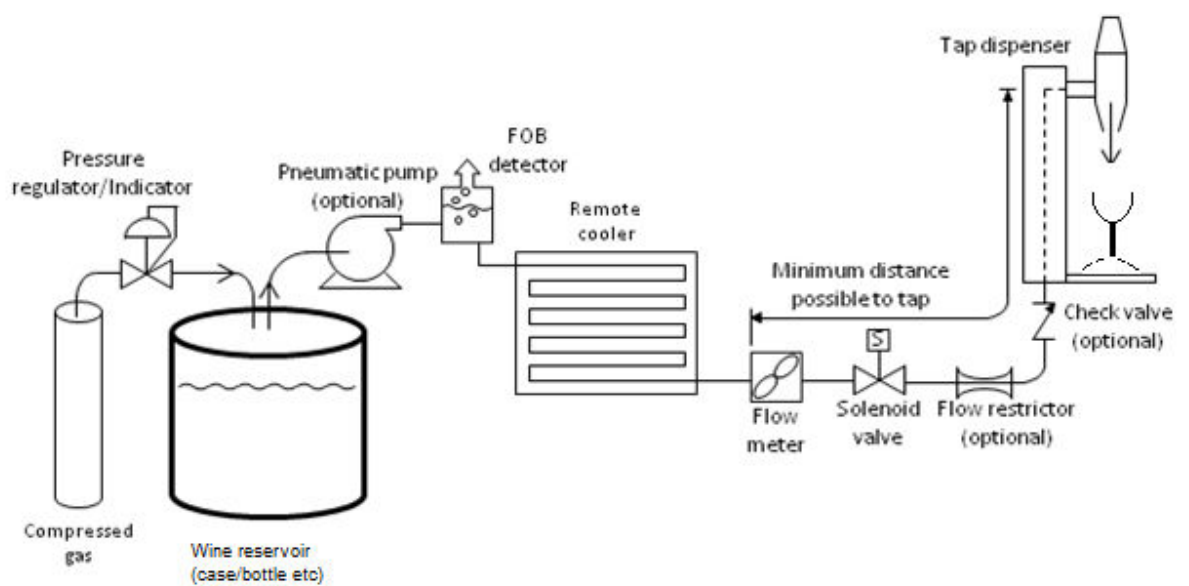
Tap dispenser

Pressure regulator/Indicator

Pneumatic pump (optional)

FOB detector

Remote cooler

Minimum distance possible to tap

Check valve (optional)

S

Compressed gas

Wine reservoir (case/bottle etc)

Flow meter

Solenoid valve

Flow restrictor (optional)